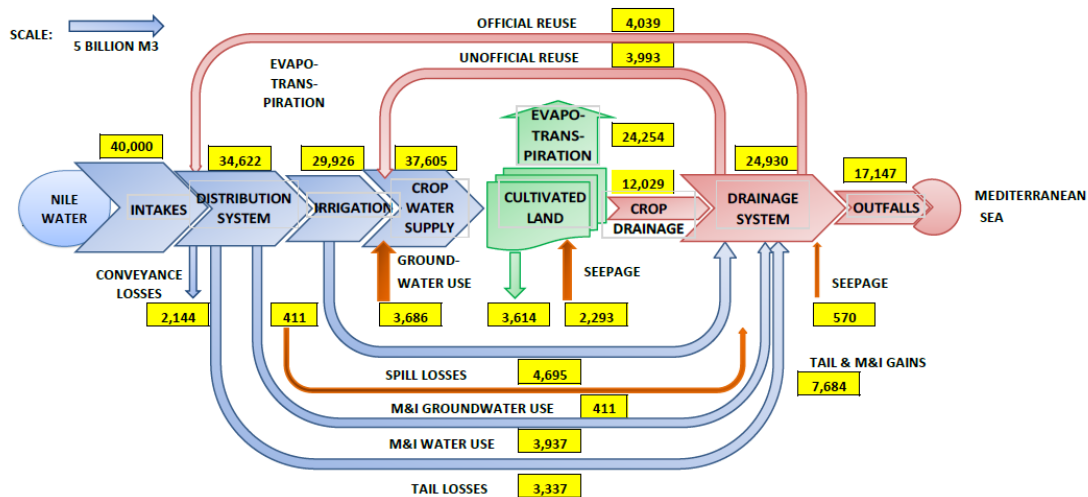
SCALE:

5 BILLION M3

OFFICIAL REUSE 4,039

UNOFFICIAL REUSE 3,993

EVAPO-TRANS-PIRATION

EVAPO-TRANS-PIRATION 24,254

40,000

34,622

29,926

37,605

24,930

17,147

12,029

NILE WATER

INTAKES

DISTRIBUTION SYSTEM

IRRIGATION

CROP WATER SUPPLY

CULTIVATED LAND

CROP DRAINAGE

DRAINAGE SYSTEM

OUTFALLS

MEDITERRANEAN SEA

CONVEYANCE LOSSES

2,144

GROUND-WATER USE

SEEPAGE

SEEPAGE

411

3,686

3,614

2,293

570

TAIL & M&I GAINS

7,684

SPILL LOSSES 4,695

M&I GROUNDWATER USE 411

M&I WATER USE 3,937

TAIL LOSSES 3,337